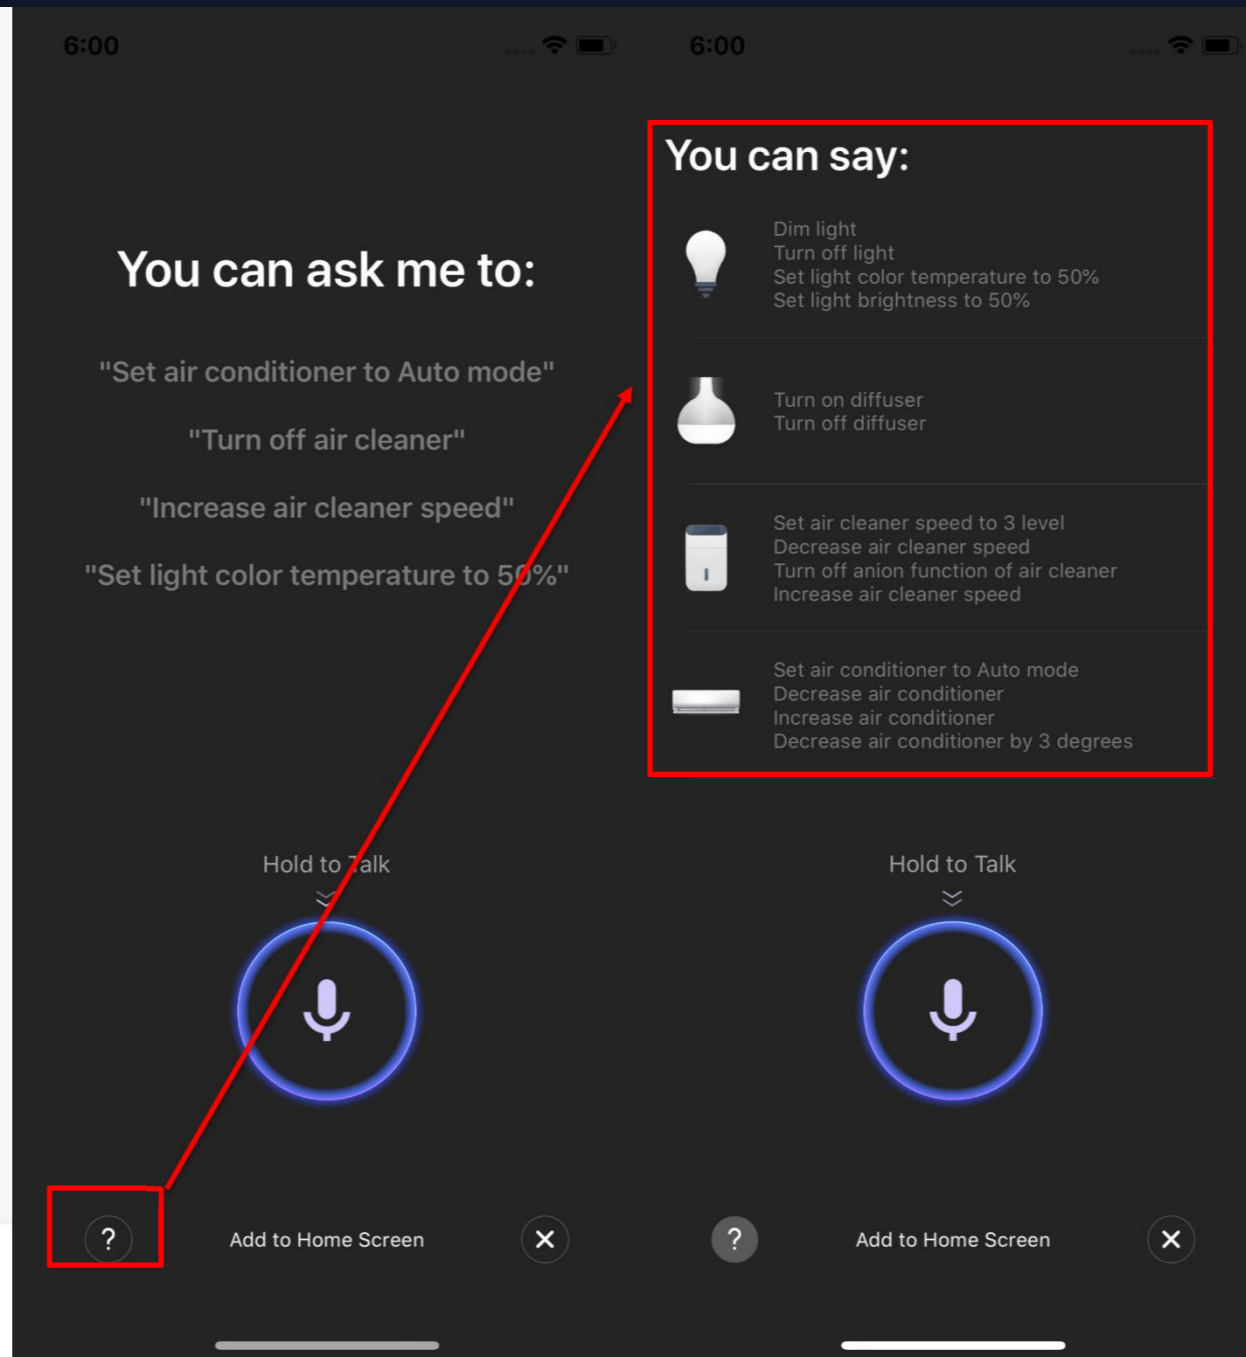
6:00

You can ask me to:

"Set air conditioner to Auto mode"

"Turn off air cleaner"

"Increase air cleaner speed"

"Set light color temperature to 50%"

Hold to Talk

?

Add to Home Screen

6:00

You can say:

Dim light
Turn off light
Set light color temperature to 50%
Set light brightness to 50%

Turn on diffuser
Turn off diffuser

Set air cleaner speed to 3 level
Decrease air cleaner speed
Turn off anion function of air cleaner
Increase air cleaner speed

Set air conditioner to Auto mode
Decrease air conditioner
Increase air conditioner
Decrease air conditioner by 3 degrees

Hold to Talk

?

Add to Home Screen